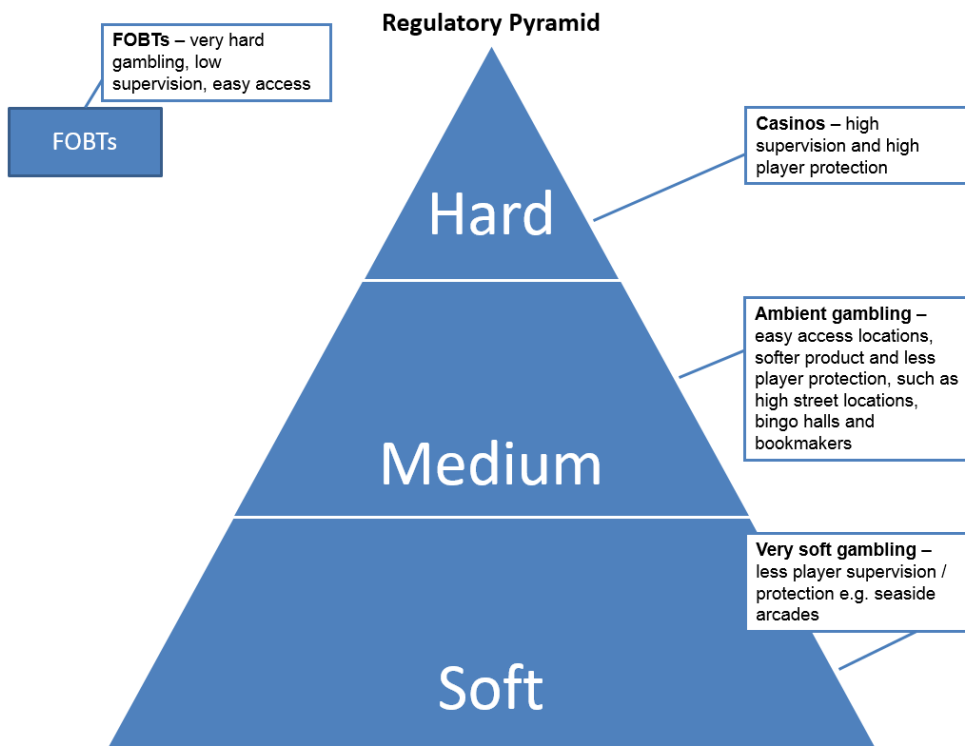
Regulatory Pyramid

FOBTs – very hard gambling, low supervision, easy access

FOBTs

Casinos – high supervision and high player protection

Hard

Ambient gambling – easy access locations, softer product and less player protection, such as high street locations, bingo halls and bookmakers

Medium

Very soft gambling – less player supervision / protection e.g. seaside arcades

Soft